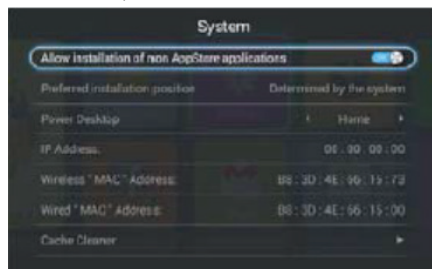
System

Allow installation of non AppStore applications

Preferred installation position Determined by the system

Power Desktop Home

IP Address 00 : 00 : 00 : 00

Wireless " MAC " Address B8 : 3D : 4E : 96 : 15 : 73

Wired " MAC " Address B8 : 3D : 4E : 96 : 15 : 00

Cache Cleaner